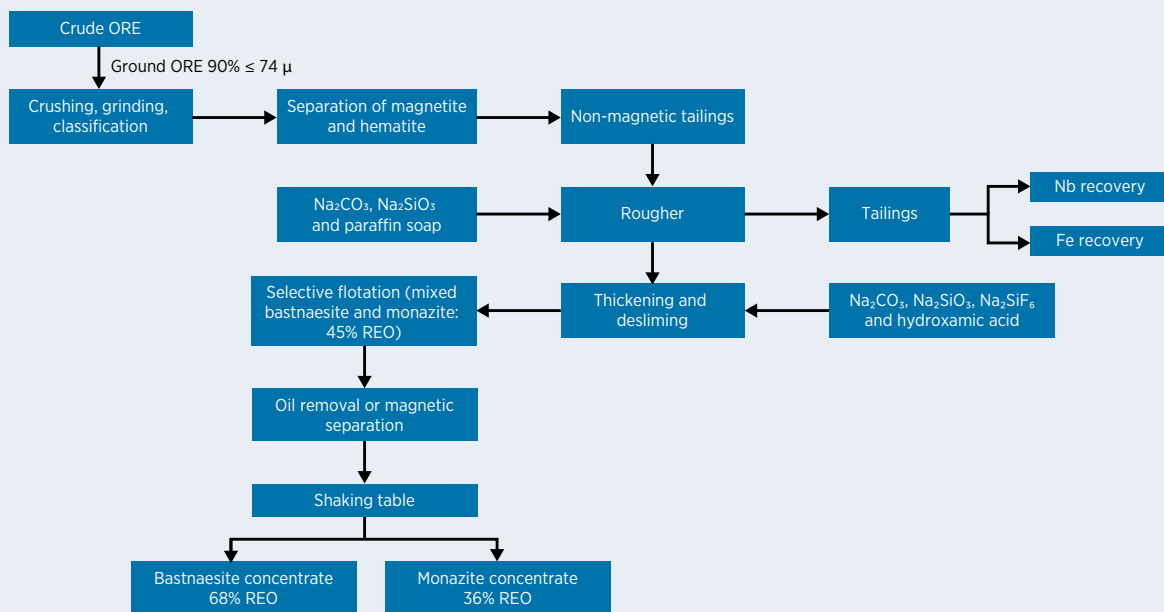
Crude ORE

Ground ORE 90% ≤ 74 μ

Crushing, grinding, classification

Separation of magnetite and hematite

Non-magnetic tailings

$Na_2CO_3$, $Na_2SiO_3$ and paraffin soap

Rougher

Tailings

Nb recovery

Fe recovery

Selective flotation (mixed bastnaesite and monazite: 45% REO)

Thickening and desliming

$Na_2CO_3$, $Na_2SiO_3$, $Na_2SiF_6$ and hydroxamic acid

Oil removal or magnetic separation

Shaking table

Bastnaesite concentrate 68% REO

Monazite concentrate 36% REO